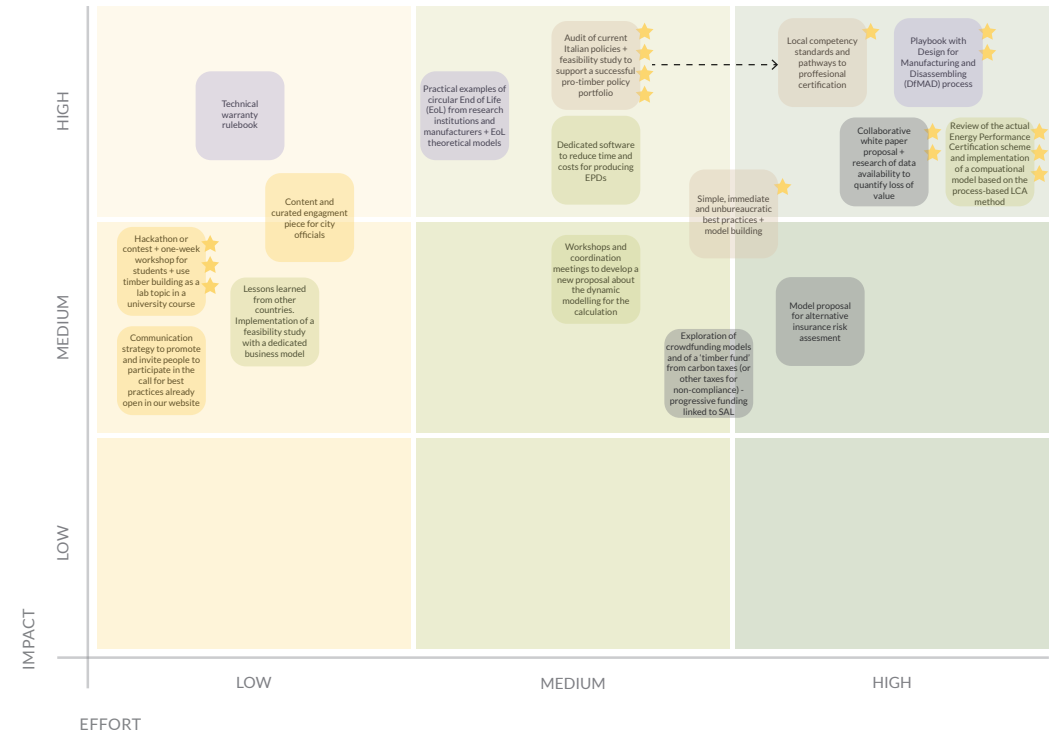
HIGH

MEDIUM

LOW

IMPACT

Technical warranty rulebook

Content and curated engagment piece for city officials

Hackathon or contest + one-week workshop for students + use timber building as a lab topic in a university course

Lessons learned from other countries. Implementation of a feasibility study with a dedicated business model

Communication strategy to promote and invite people to participate in the call for best practices already open in our website

Practical examples of circular End of Life (EoL) from research institutions and manufacturers + EoL theoretical models

Audit of current Italian policies + feasibility study to support a successful pro-timber policy portfolio

Dedicated software to reduce time and costs for producing EPDs

Workshops and coordination meetings to develop a new proposal about the dynamic modelling for the calculation

Simple, immediate and unbureaucratic best practices + model building

Exploration of crowdfunding models and of a 'timber fund' from carbon taxes (or other taxes for non-compliance) - progressive funding linked to SAL

Local competency standards and pathways to proffesional certification

Playbook with Design for Manufacturing and Disassembling (DfMAD) process

Collaborative white paper proposal + research of data availability to quantify loss of value

Review of the actual Energy Performance Certification scheme and implementation of a compuational model based on the process-based LCA method

Model proposal for alternative insurance risk assesment

LOW

MEDIUM

HIGH

EFFORT